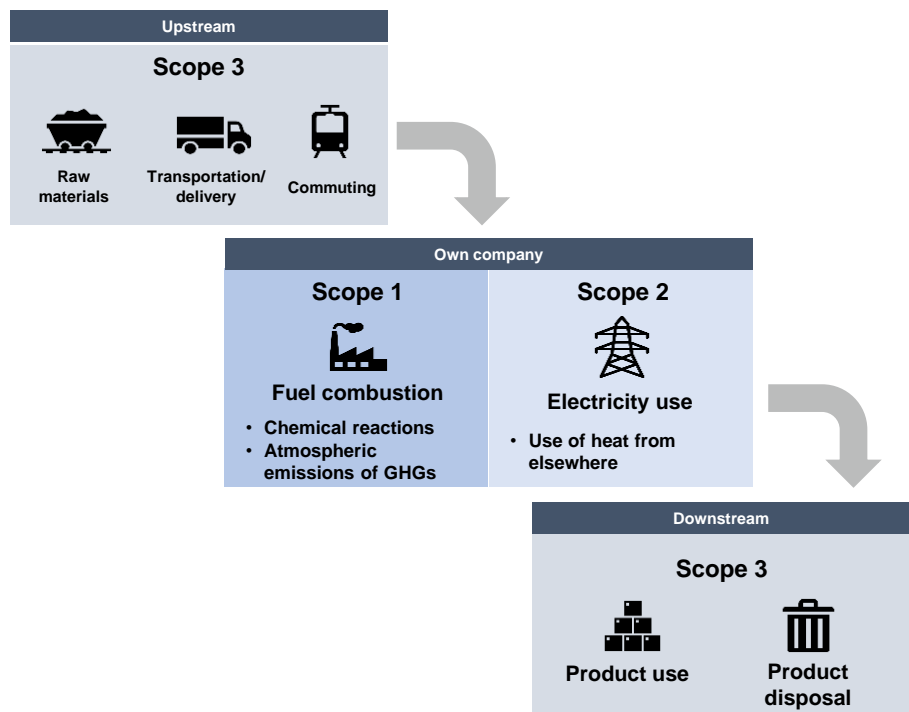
Upstream

Scope 3

Raw materials

Transportation/ delivery

Commuting

Own company

Scope 1

Fuel combustion

• Chemical reactions
• Atmospheric emissions of GHGs

Scope 2

Electricity use

• Use of heat from elsewhere

Downstream

Scope 3

Product use

Product disposal